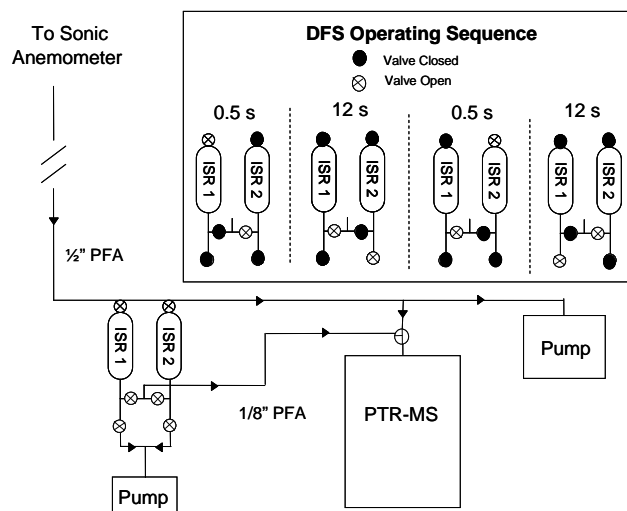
To Sonic Anemometer

DFS Operating Sequence

Valve Closed

Valve Open

0.5 s

12 s

0.5 s

12 s

ISR 1

ISR 2

ISR 1

ISR 2

ISR 1

ISR 2

ISR 1

ISR 2

½" PFA

ISR 1

ISR 2

Pump

1/8" PFA

PTR-MS

Pump